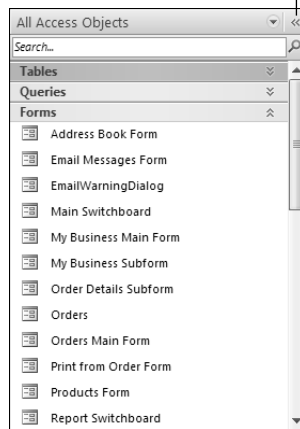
All Access Objects

Search...

Tables

Queries

Forms

Address Book Form

Email Messages Form

EmailWarningDialog

Main Switchboard

My Business Main Form

My Business Subform

Order Details Subform

Orders

Orders Main Form

Print from Order Form

Products Form

Report Switchboard